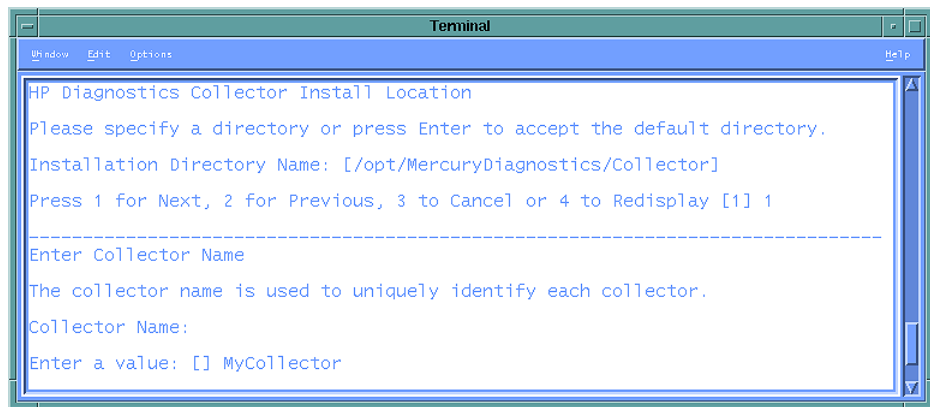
Terminal

Window Edit Options Help

HP Diagnostics Collector Install Location

Please specify a directory or press Enter to accept the default directory.

Installation Directory Name: [/opt/MercuryDiagnostics/Collector]

Press 1 for Next, 2 for Previous, 3 to Cancel or 4 to Redisplay [1] 1

-------------------------------------------------------------------------------

Enter Collector Name

The collector name is used to uniquely identify each collector.

Collector Name:

Enter a value: [] MyCollector